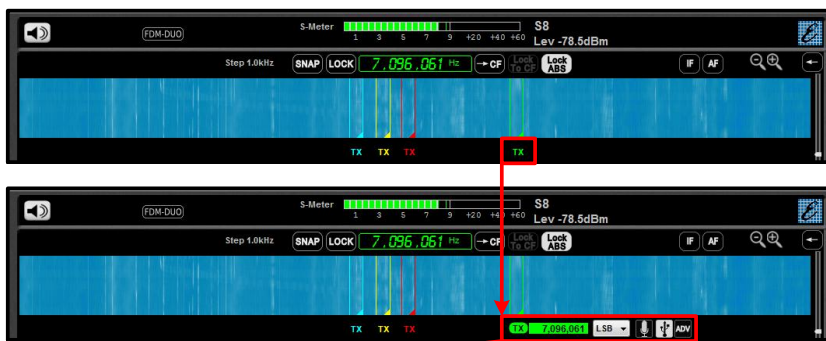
FDM-DUO

S-Meter

1 3 5 7 9 +20 +40 +60

S8

Lev -78.5dBm

Step 1.0kHz

SNAP LOCK 7,096,061 Hz →CF Lock To CF Lock ABS

IF AF

TX TX TX TX

FDM-DUO

S-Meter

1 3 5 7 9 +20 +40 +60

S8

Lev -78.5dBm

Step 1.0kHz

SNAP LOCK 7,096,061 Hz →CF Lock To CF Lock ABS

IF AF

TX TX TX

TX 7,096,061 LSB ADV